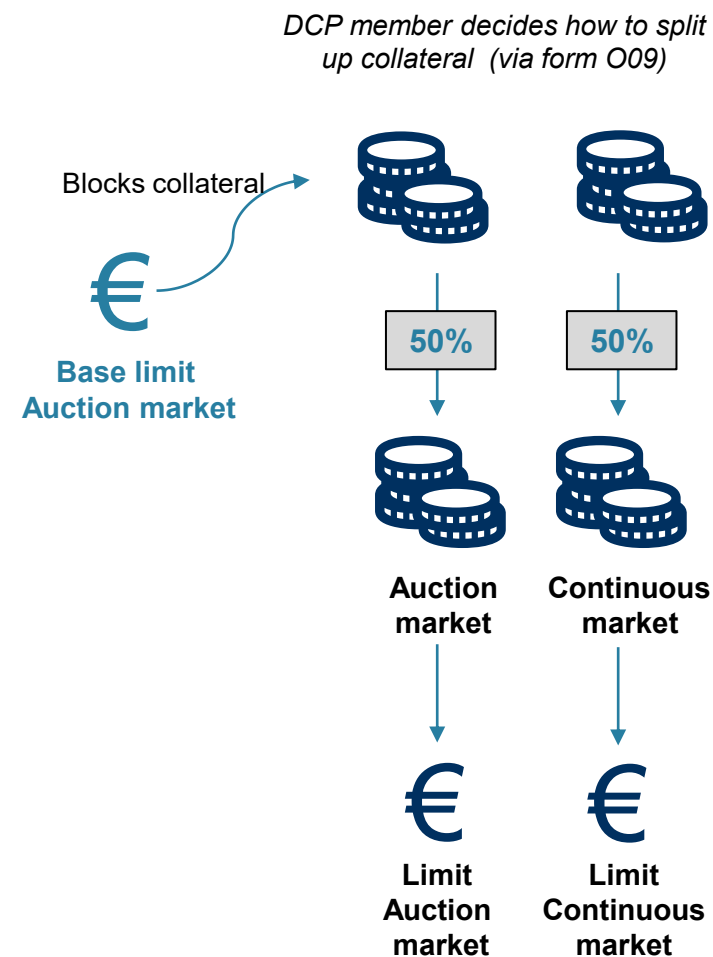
*DCP member decides how to split up collateral (via form O09)*

Blocks collateral

€

**Base limit Auction market**

**50%**

**50%**

**Auction market**

**Continuous market**

€

€

**Limit Auction market**

**Limit Continuous market**